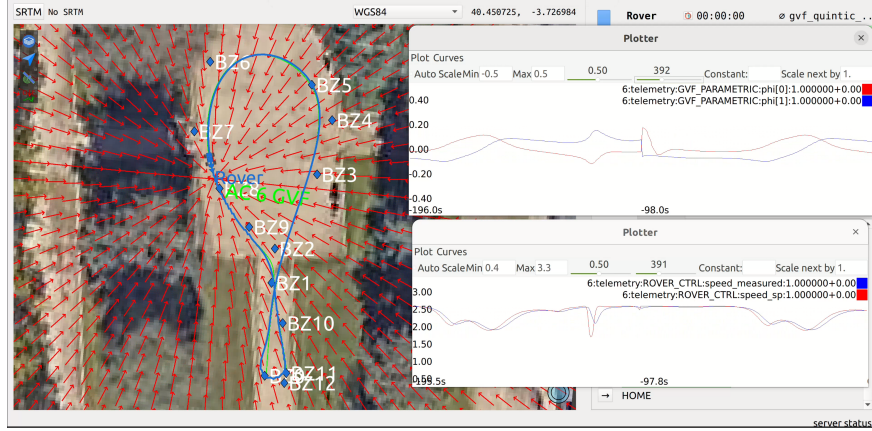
SRTM No SRTM WGS84 40.450725, -3.726984

Rover 00:00:00 gvf_quintic_

BZ6
BZ5
BZ4
BZ7
BZ3
Rover
AC 6 GVF
BZ8
BZ9
BZ2
BZ1
BZ10
BZ11
BZ12

Plotter

Plot Curves

Auto Scale Min -0.5 Max 0.5 0.50 392 Constant: Scale next by 1.

6:telemetry:GVF_PARAMETRIC:phi[0]:1.000000+0.00
6:telemetry:GVF_PARAMETRIC:phi[1]:1.000000+0.00

0.40
0.20
0.00
-0.20
-0.40
-196.0s
-98.0s

Plotter

Plot Curves

Auto Scale Min 0.4 Max 3.3 0.50 391 Constant: Scale next by 1.

6:telemetry:ROVER_CTRL:speed_measured:1.000000+0.00
6:telemetry:ROVER_CTRL:speed_sp:1.000000+0.00

3.00
2.50
2.00
1.50
1.00
0.50
-195.5s
-97.8s

→ HOME

server status